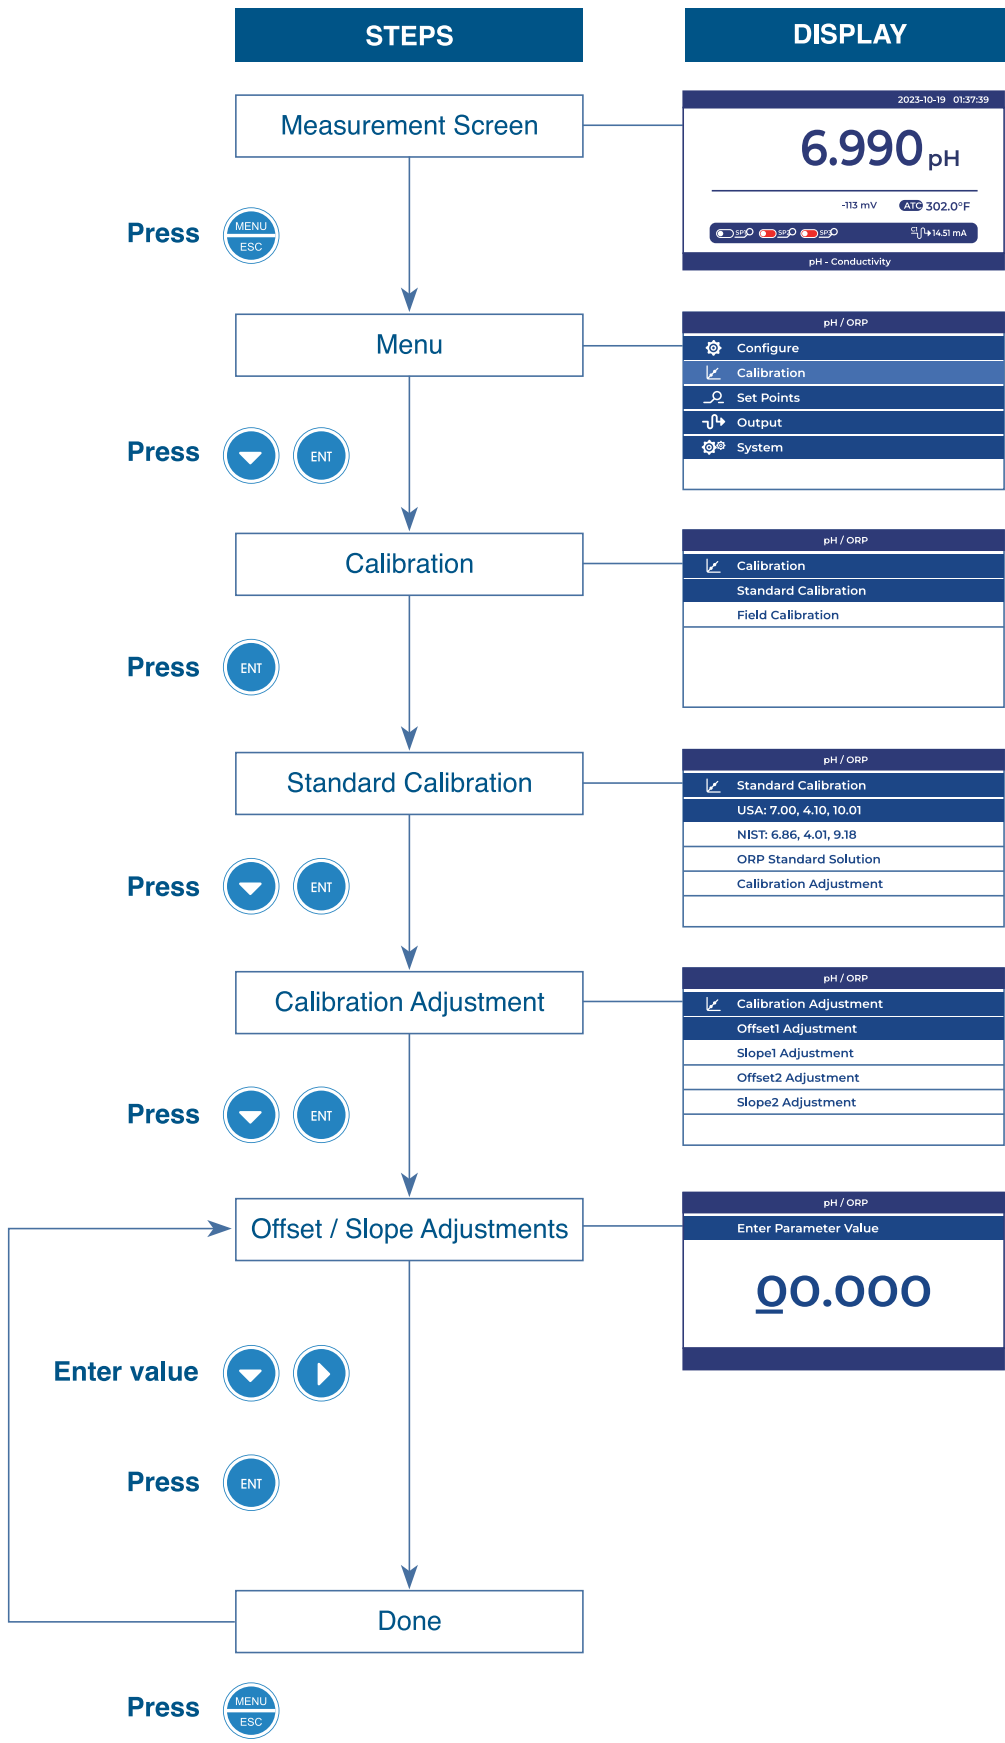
STEPS

DISPLAY

Measurement Screen

2023-10-19 01:37:39

6.990 pH

-113 mV ATC 302.0°F

SP1 SP2 SP3 14.51 mA

pH - Conductivity

Press MENU ESC

Menu

pH / ORP

Configure

Calibration

Set Points

Output

System

Press ENT

Calibration

pH / ORP

Calibration

Standard Calibration

Field Calibration

Press ENT

Standard Calibration

pH / ORP

Standard Calibration

USA: 7.00, 4.10, 10.01

NIST: 6.86, 4.01, 9.18

ORP Standard Solution

Calibration Adjustment

Press ENT

Calibration Adjustment

pH / ORP

Calibration Adjustment

Offset1 Adjustment

Slope1 Adjustment

Offset2 Adjustment

Slope2 Adjustment

Press ENT

Offset / Slope Adjustments

pH / ORP

Enter Parameter Value

00.000

Enter value

Press ENT

Done

Press MENU ESC